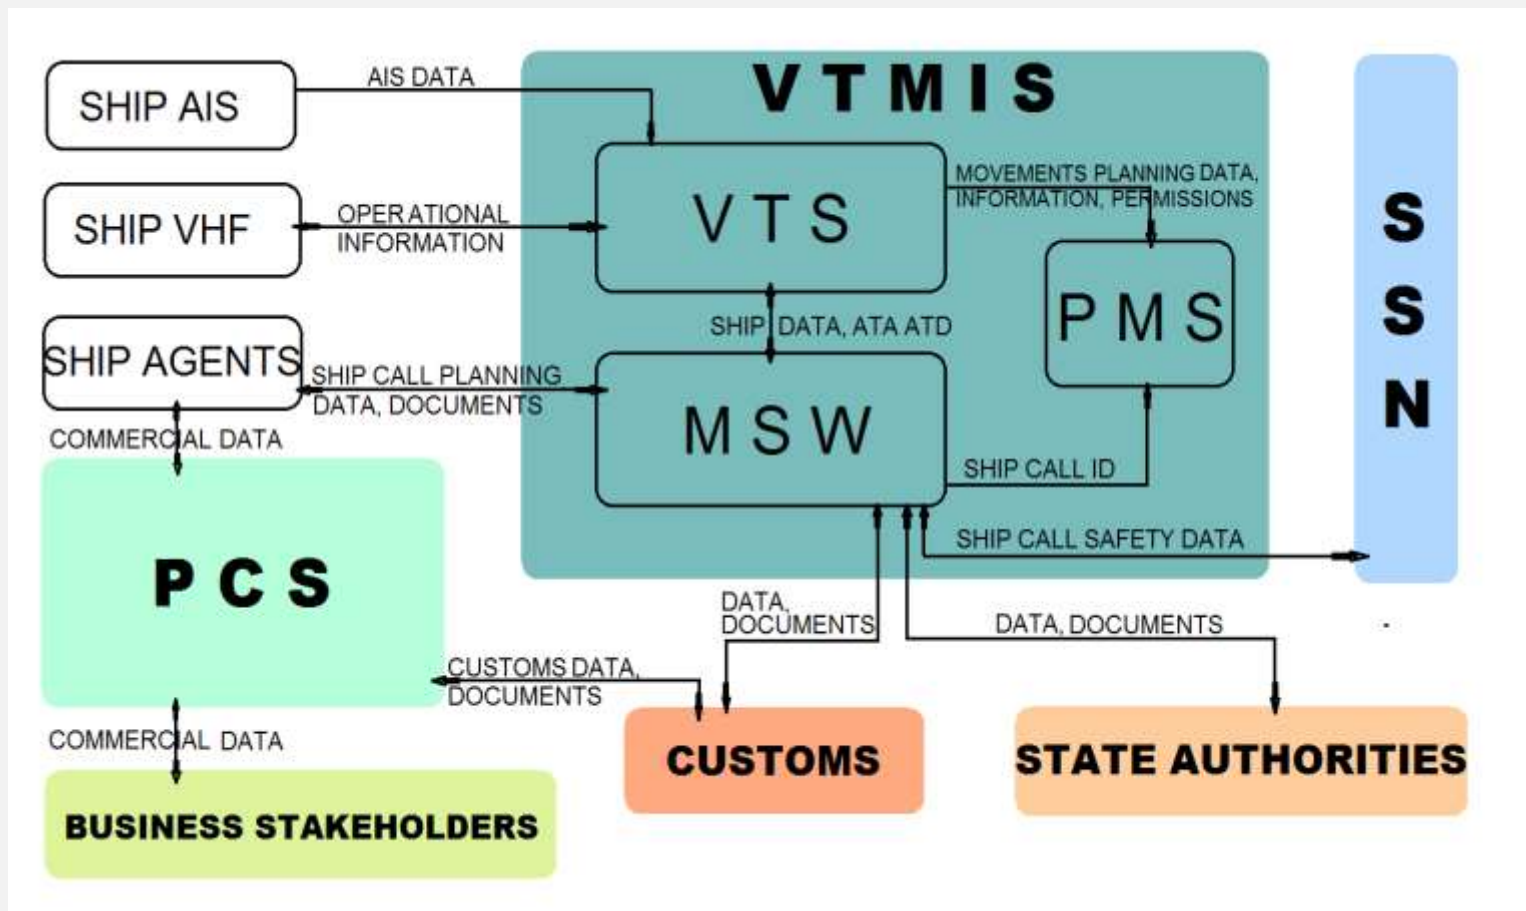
SHIP AIS

AIS DATA

VTMIS

SHIP VHF

OPERATIONAL INFORMATION

VTS

MOVEMENTS PLANNING DATA, INFORMATION, PERMISSIONS

SSN

PMS

SHIP DATA, ATA ATD

SHIP AGENTS

SHIP CALL PLANNING DATA, DOCUMENTS

MSW

COMMERCIAL DATA

SHIP CALL ID

SHIP CALL SAFETY DATA

PCS

DATA, DOCUMENTS

DATA, DOCUMENTS

CUSTOMS DATA, DOCUMENTS

COMMERCIAL DATA

CUSTOMS

STATE AUTHORITIES

BUSINESS STAKEHOLDERS